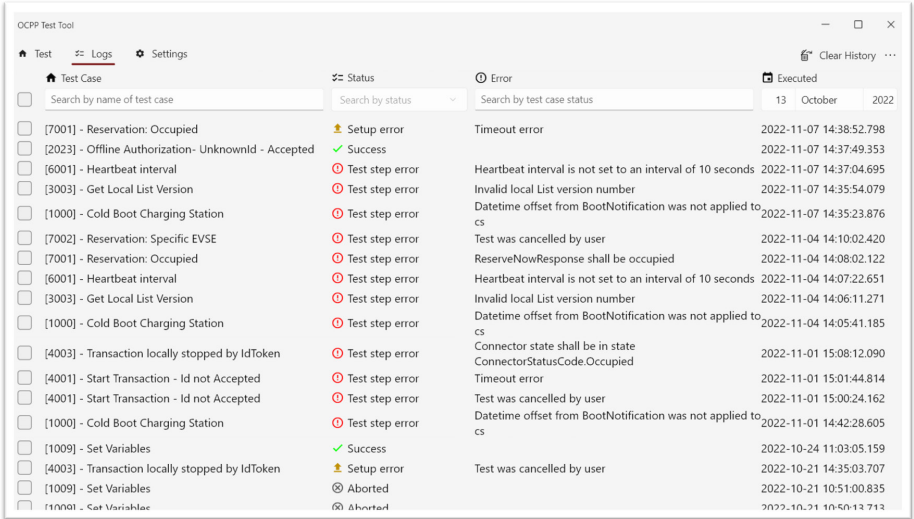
OCPP Test Tool

Test Logs Settings Clear History ···

| | Test Case | Status | Error | Executed |
|---|---|---|---|---|
| | Search by name of test case | Search by status | Search by test case status | 13 October 2022 |
| | [7001] - Reservation: Occupied | Setup error | Timeout error | 2022-11-07 14:38:52.798 |
| | [2023] - Offline Authorization- UnknownId - Accepted | Success | | 2022-11-07 14:37:49.353 |
| | [6001] - Heartbeat interval | Test step error | Heartbeat interval is not set to an interval of 10 seconds | 2022-11-07 14:37:04.695 |
| | [3003] - Get Local List Version | Test step error | Invalid local List version number | 2022-11-07 14:35:54.079 |
| | [1000] - Cold Boot Charging Station | Test step error | Datetime offset from BootNotification was not applied to cs | 2022-11-07 14:35:23.876 |
| | [7002] - Reservation: Specific EVSE | Test step error | Test was cancelled by user | 2022-11-04 14:10:02.420 |
| | [7001] - Reservation: Occupied | Test step error | ReserveNowResponse shall be occupied | 2022-11-04 14:08:02.122 |
| | [6001] - Heartbeat interval | Test step error | Heartbeat interval is not set to an interval of 10 seconds | 2022-11-04 14:07:22.651 |
| | [3003] - Get Local List Version | Test step error | Invalid local List version number | 2022-11-04 14:06:11.271 |
| | [1000] - Cold Boot Charging Station | Test step error | Datetime offset from BootNotification was not applied to cs | 2022-11-04 14:05:41.185 |
| | [4003] - Transaction locally stopped by IdToken | Test step error | Connector state shall be in state ConnectorStatusCode.Occupied | 2022-11-01 15:08:12.090 |
| | [4001] - Start Transaction - Id not Accepted | Test step error | Timeout error | 2022-11-01 15:01:44.814 |
| | [4001] - Start Transaction - Id not Accepted | Test step error | Test was cancelled by user | 2022-11-01 15:00:24.162 |
| | [1000] - Cold Boot Charging Station | Test step error | Datetime offset from BootNotification was not applied to cs | 2022-11-01 14:42:28.605 |
| | [1009] - Set Variables | Success | | 2022-10-24 11:03:05.159 |
| | [4003] - Transaction locally stopped by IdToken | Setup error | Test was cancelled by user | 2022-10-21 14:35:03.707 |
| | [1009] - Set Variables | Aborted | | 2022-10-21 10:51:00.835 |
| | [1009] - Set Variables | Aborted | | 2022-10-21 10:50:13.713 |